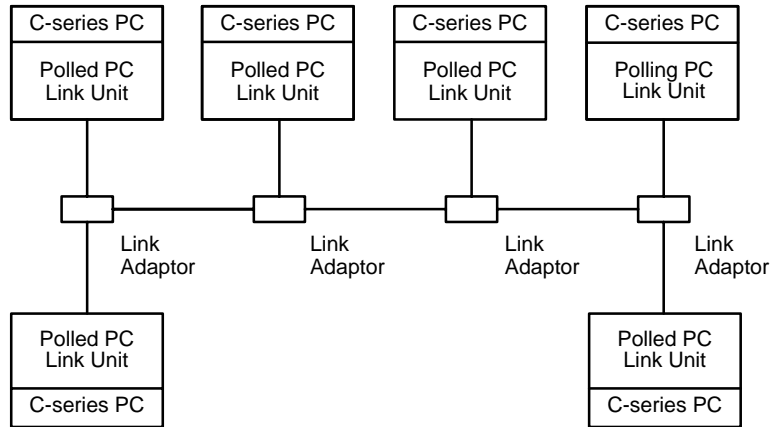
C-series PC
Polled PC Link Unit

C-series PC
Polled PC Link Unit

C-series PC
Polled PC Link Unit

C-series PC
Polling PC Link Unit

Link Adaptor

Link Adaptor

Link Adaptor

Link Adaptor

Polled PC Link Unit
C-series PC

Polled PC Link Unit
C-series PC